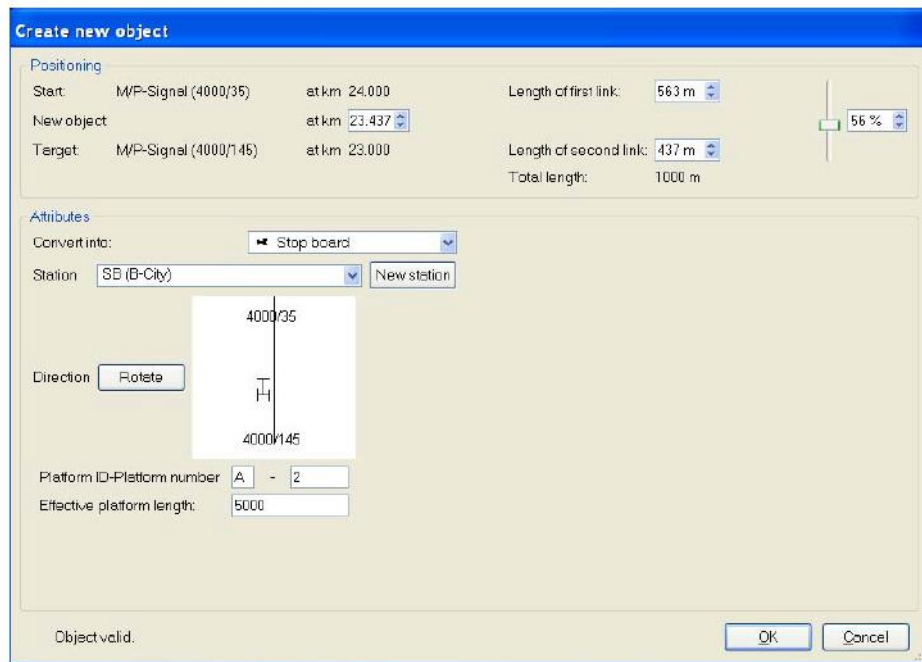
Create new object

Positioning

Start: M/P-Signal (4000/35) at km 24.000

New object at km 23.437

Target: M/P-Signal (4000/145) at km 23.000

Length of first link: 563 m

Length of second link: 437 m

Total length: 1000 m

56 %

Attributes

Convert into: Stop board

Station SB (B-City) New station

4000/35

Direction Rotate

H

4000/145

Platform ID-Platform number A - 2

Effective platform length: 5000

Object valid.

OK Cancel